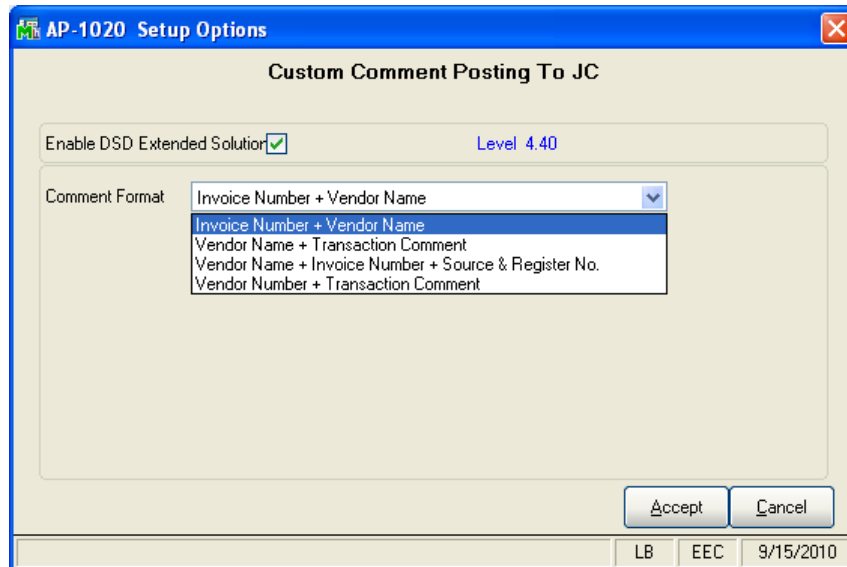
AP-1020 Setup Options

Custom Comment Posting To JC

Enable DSD Extended Solution

Level 4.40

Comment Format

Invoice Number + Vendor Name

Invoice Number + Vendor Name
Vendor Name + Transaction Comment
Vendor Name + Invoice Number + Source & Register No.
Vendor Number + Transaction Comment

Accept

Cancel

LB | EEC | 9/15/2010